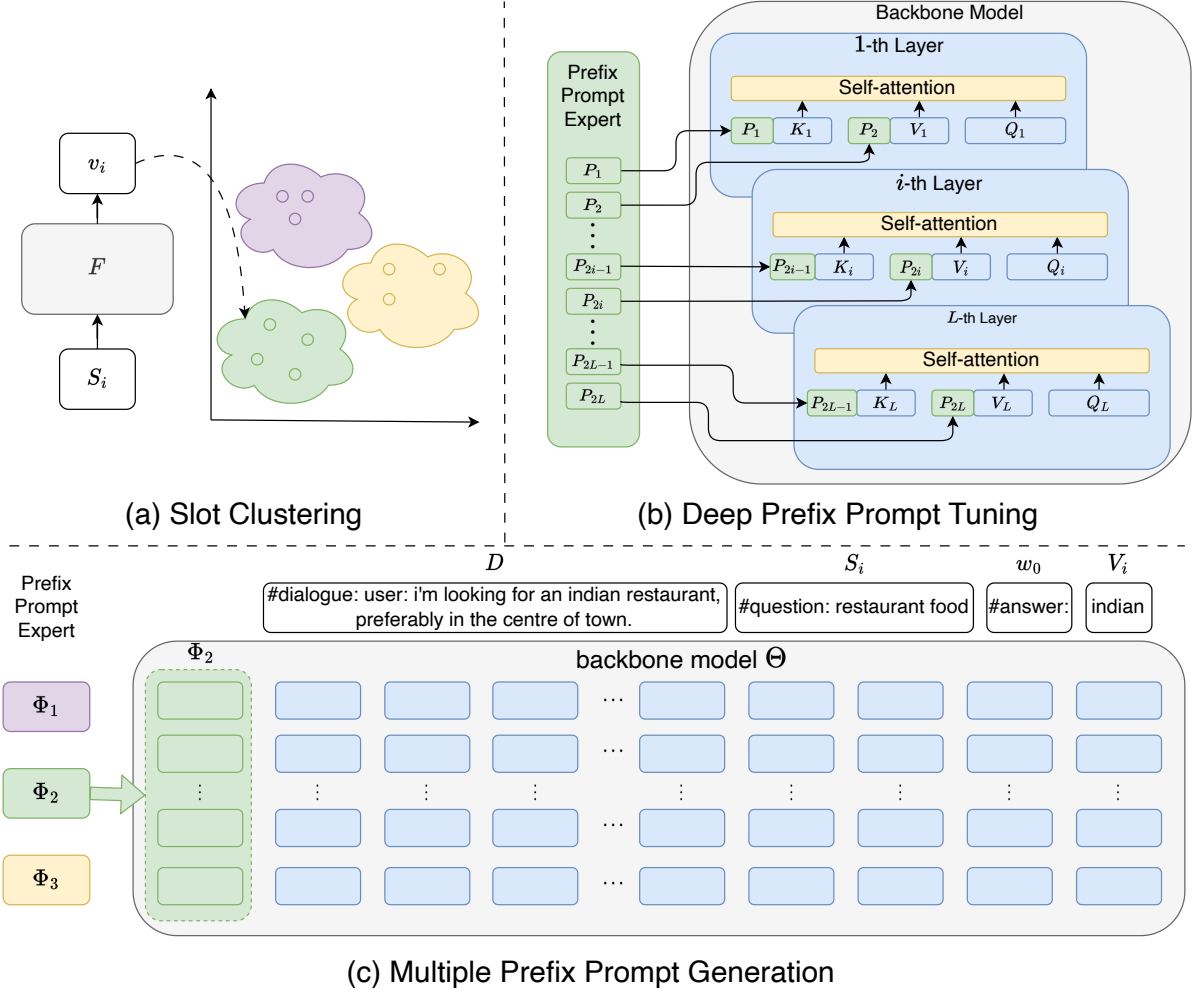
$v_i$

$F$

$S_i$

(a) Slot Clustering

Backbone Model

Prefix Prompt Expert

$P_1$
$P_2$
$P_{2i-1}$
$P_{2i}$
$P_{2L-1}$
$P_{2L}$

$1$-th Layer
Self-attention
$P_1$ $K_1$ $P_2$ $V_1$ $Q_1$

$i$-th Layer
Self-attention
$P_{2i-1}$ $K_i$ $P_{2i}$ $V_i$ $Q_i$

$L$-th Layer
Self-attention
$P_{2L-1}$ $K_L$ $P_{2L}$ $V_L$ $Q_L$

(b) Deep Prefix Prompt Tuning

$D$ $S_i$ $w_0$ $V_i$

#dialogue: user: i'm looking for an indian restaurant, preferably in the centre of town.

#question: restaurant food

#answer:

indian

Prefix Prompt Expert

$\Phi_2$

backbone model $\Theta$

$\Phi_1$

$\Phi_2$

$\Phi_3$

(c) Multiple Prefix Prompt Generation